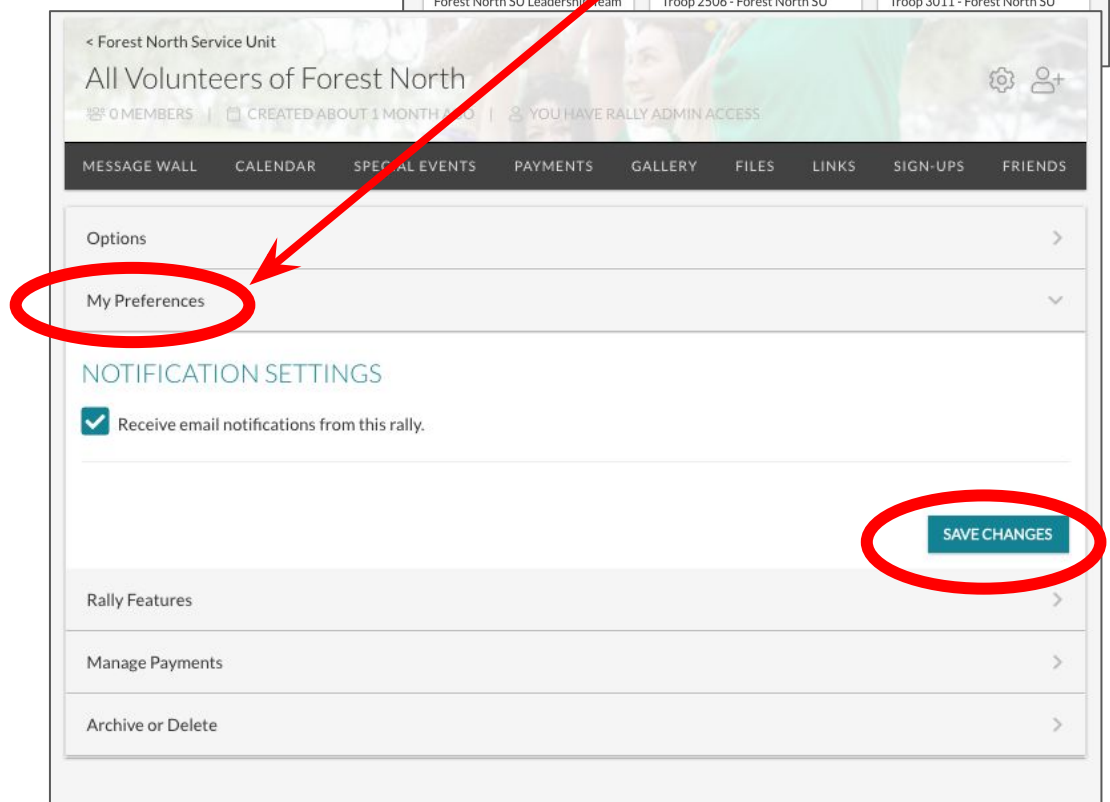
Forest North SU Leadership Team | Troop 2506 - Forest North SU | Troop 3011 - Forest North SU

< Forest North Service Unit

All Volunteers of Forest North

0 MEMBERS | CREATED ABOUT 1 MONTH AGO | YOU HAVE RALLY ADMIN ACCESS

MESSAGE WALL CALENDAR SPECIAL EVENTS PAYMENTS GALLERY FILES LINKS SIGN-UPS FRIENDS

Options

My Preferences

NOTIFICATION SETTINGS

Receive email notifications from this rally.

SAVE CHANGES

Rally Features

Manage Payments

Archive or Delete